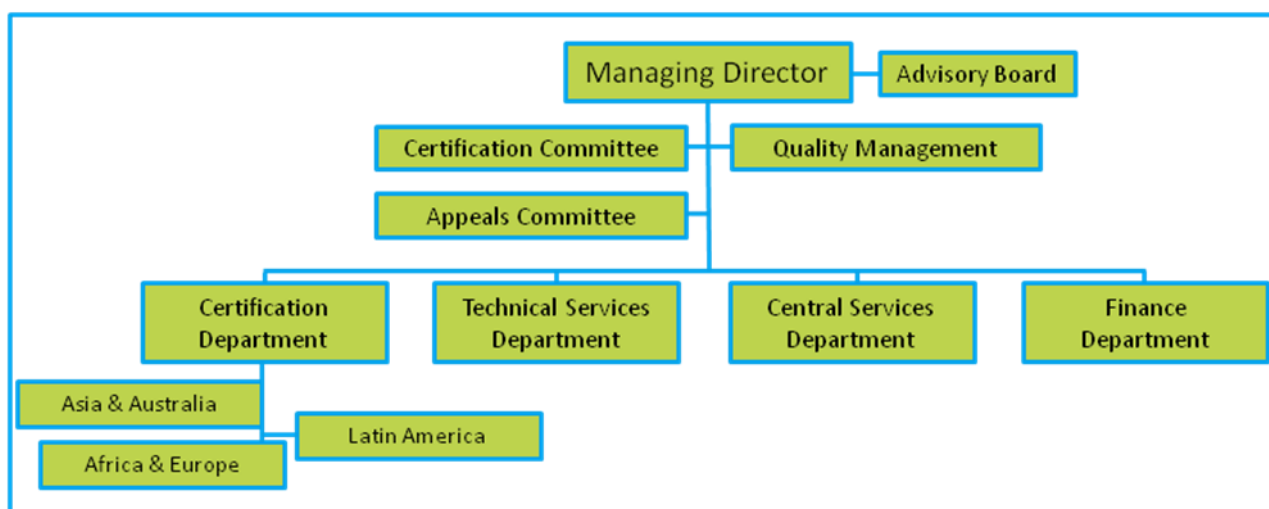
Managing Director
Advisory Board
Certification Committee
Quality Management
Appeals Committee
Certification Department
Technical Services Department
Central Services Department
Finance Department
Asia & Australia
Latin America
Africa & Europe